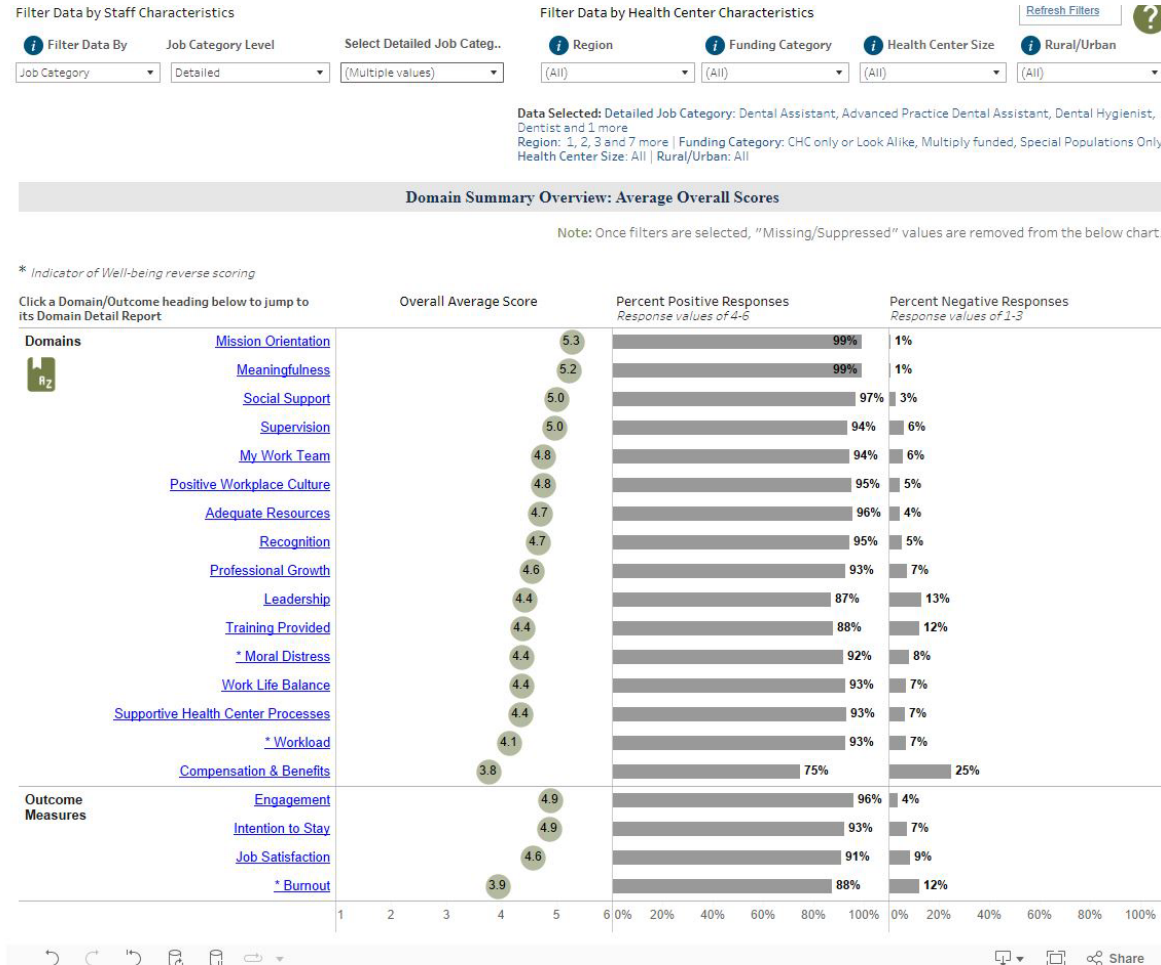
Filter Data by Staff Characteristics

Filter Data By | Job Category Level | Select Detailed Job Categ..
Job Category | Detailed | (Multiple values)

Filter Data by Health Center Characteristics

Refresh Filters

?

Region | Funding Category | Health Center Size | Rural/Urban
(All) | (All) | (All) | (All)

Data Selected: Detailed Job Category: Dental Assistant, Advanced Practice Dental Assistant, Dental Hygienist, Dentist and 1 more
Region: 1, 2, 3 and 7 more | Funding Category: CHC only or Look Alike, Multiply funded, Special Populations Only
Health Center Size: All | Rural/Urban: All

Domain Summary Overview: Average Overall Scores

Note: Once filters are selected, "Missing/Suppressed" values are removed from the below chart

* Indicator of Well-being reverse scoring

| Click a Domain/Outcome heading below to jump to its Domain Detail Report | | Overall Average Score | Percent Positive Responses Response values of 4-6 | Percent Negative Responses Response values of 1-3 |
|---|---|---|---|---|
| Domains | Mission Orientation | 5.3 | 99% | 1% |
| | Meaningfulness | 5.2 | 99% | 1% |
| | Social Support | 5.0 | 97% | 3% |
| | Supervision | 5.0 | 94% | 6% |
| | My Work Team | 4.8 | 94% | 6% |
| | Positive Workplace Culture | 4.8 | 95% | 5% |
| | Adequate Resources | 4.7 | 96% | 4% |
| | Recognition | 4.7 | 95% | 5% |
| | Professional Growth | 4.6 | 93% | 7% |
| | Leadership | 4.4 | 87% | 13% |
| | Training Provided | 4.4 | 88% | 12% |
| | * Moral Distress | 4.4 | 92% | 8% |
| | Work Life Balance | 4.4 | 93% | 7% |
| | Supportive Health Center Processes | 4.4 | 93% | 7% |
| | * Workload | 4.1 | 93% | 7% |
| | Compensation & Benefits | 3.8 | 75% | 25% |
| Outcome Measures | Engagement | 4.9 | 96% | 4% |
| | Intention to Stay | 4.9 | 93% | 7% |
| | Job Satisfaction | 4.6 | 91% | 9% |
| | * Burnout | 3.9 | 88% | 12% |

1 2 3 4 5 6
0% 20% 40% 60% 80% 100%
0% 20% 40% 60% 80% 100%

Share